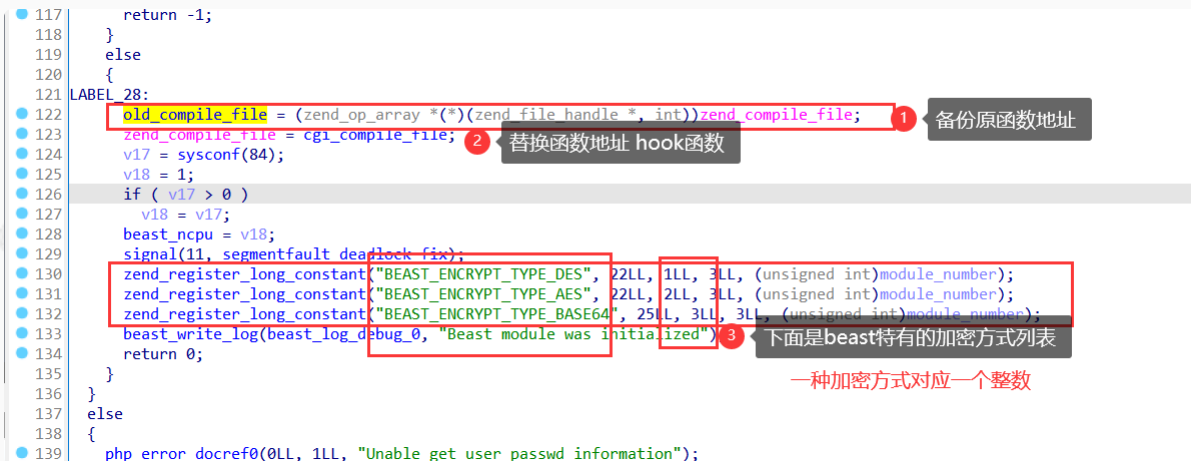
117 return -1;
118 }
119 else
120 {
121 LABEL_28:
122 old_compile_file = (zend_op_array *(*)(zend_file_handle *, int))zend_compile_file;
123 zend_compile_file = cgi_compile_file;
124 v17 = sysconf(84);
125 v18 = 1;
126 if ( v17 > 0 )
127 v18 = v17;
128 beast_ncpu = v18;
129 signal(11, segmentfault_deadlock_fix);
130 zend_register_long_constant("BEAST_ENCRYPT_TYPE_DES", 22LL, 1LL, 3LL, (unsigned int)module_number);
131 zend_register_long_constant("BEAST_ENCRYPT_TYPE_AES", 22LL, 2LL, 3LL, (unsigned int)module_number);
132 zend_register_long_constant("BEAST_ENCRYPT_TYPE_BASE64", 25LL, 3LL, 3LL, (unsigned int)module_number);
133 beast_write_log(beast_log_debug_0, "Beast module was initialized");
134 return 0;
135 }
136 }
137 else
138 {
139 php_error_docref0(0LL, 1LL, "Unable get user passwd information");

1 备份原函数地址
2 替换函数地址 hook函数
3 下面是beast特有的加密方式列表
一种加密方式对应一个整数